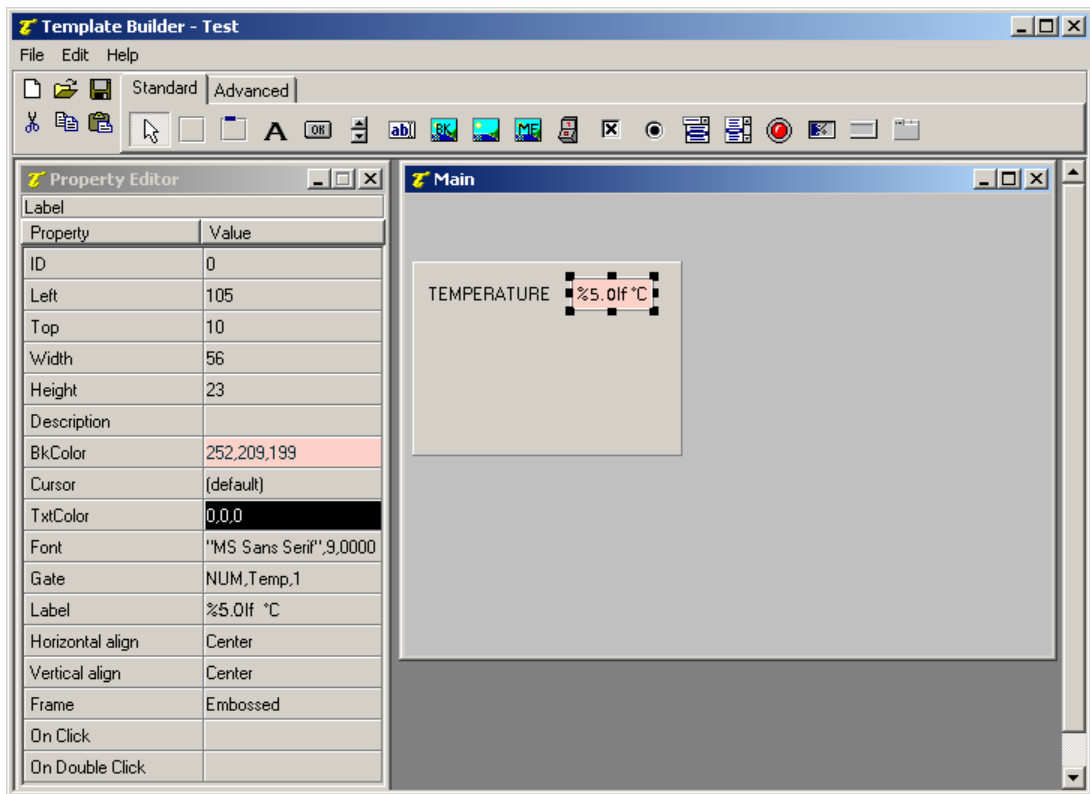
Template Builder - Test

File Edit Help

Standard Advanced

OK ab| BK MF

Property Editor

Label

| Property | Value |
|---|---|
| ID | 0 |
| Left | 105 |
| Top | 10 |
| Width | 56 |
| Height | 23 |
| Description | |
| BkColor | 252,209,199 |
| Cursor | (default) |
| TxtColor | 0,0,0 |
| Font | "MS Sans Serif",9,0000 |
| Gate | NUM,Temp,1 |
| Label | %5.0lf °C |
| Horizontal align | Center |
| Vertical align | Center |
| Frame | Embossed |
| On Click | |
| On Double Click | |

Main

TEMPERATURE %5.0lf °C